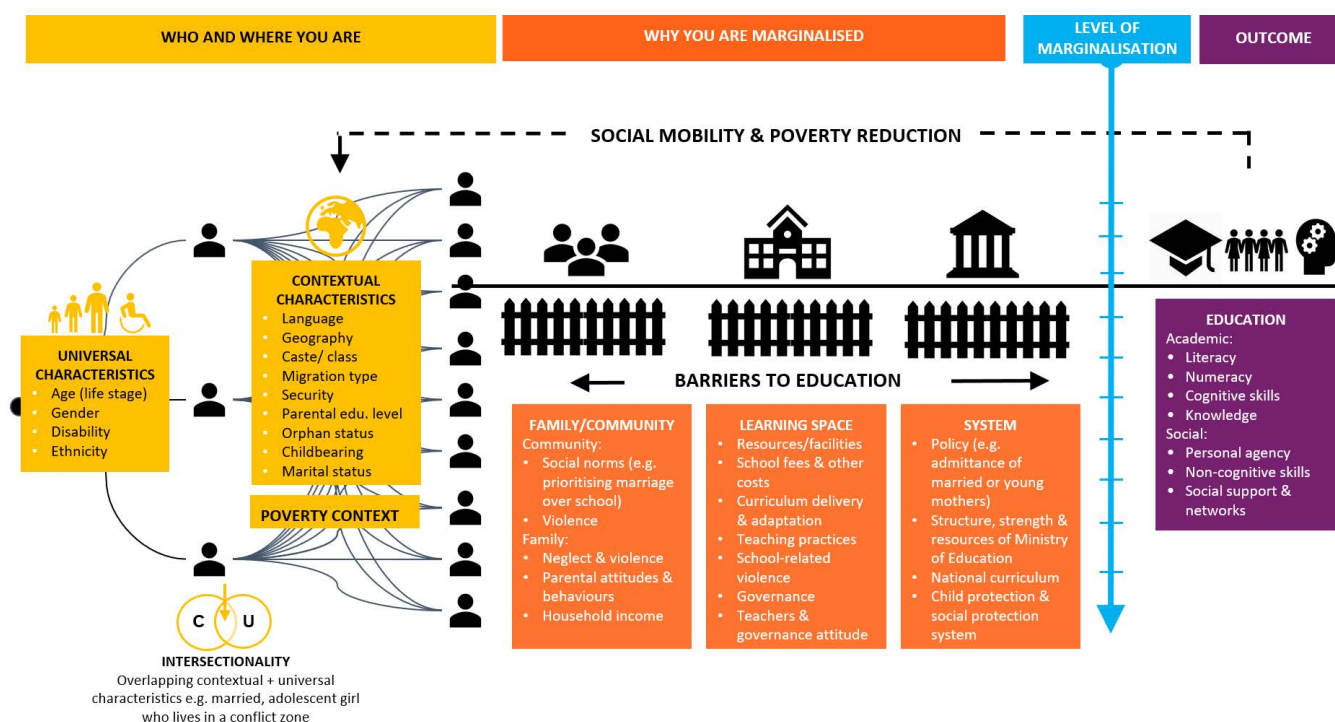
WHO AND WHERE YOU ARE

WHY YOU ARE MARGINALISED

LEVEL OF MARGINALISATION

OUTCOME

SOCIAL MOBILITY & POVERTY REDUCTION

CONTEXTUAL CHARACTERISTICS
- Language
- Geography
- Caste/ class
- Migration type
- Security
- Parental edu. level
- Orphan status
- Childbearing
- Marital status

POVERTY CONTEXT

UNIVERSAL CHARACTERISTICS
- Age (life stage)
- Gender
- Disability
- Ethnicity

C U

INTERSECTIONALITY
Overlapping contextual + universal characteristics e.g. married, adolescent girl who lives in a conflict zone

BARRIERS TO EDUCATION

FAMILY/COMMUNITY
Community:
- Social norms (e.g. prioritising marriage over school)
- Violence
Family:
- Neglect & violence
- Parental attitudes & behaviours
- Household income

LEARNING SPACE
- Resources/facilities
- School fees & other costs
- Curriculum delivery & adaptation
- Teaching practices
- School-related violence
- Governance
- Teachers & governance attitude

SYSTEM
- Policy (e.g. admittance of married or young mothers)
- Structure, strength & resources of Ministry of Education
- National curriculum
- Child protection & social protection system

EDUCATION
Academic:
- Literacy
- Numeracy
- Cognitive skills
- Knowledge
Social:
- Personal agency
- Non-cognitive skills
- Social support & networks